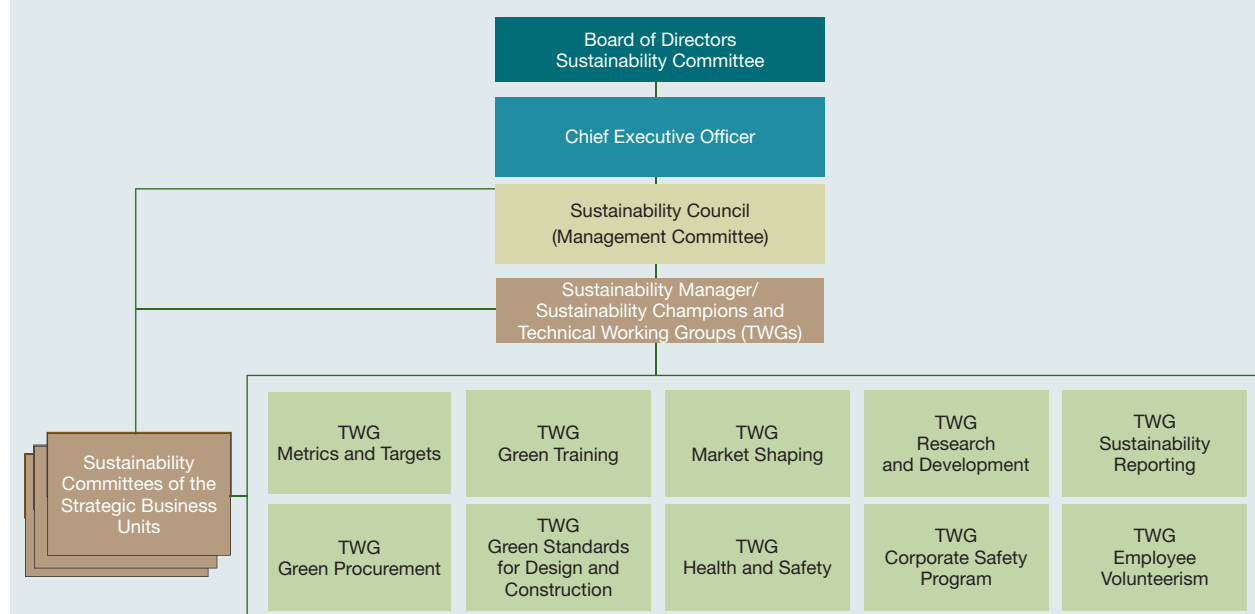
Board of Directors
Sustainability Committee

Chief Executive Officer

Sustainability Council
(Management Committee)

Sustainability Manager/
Sustainability Champions and
Technical Working Groups (TWGs)

Sustainability Committees of the Strategic Business Units

TWG
Metrics and Targets

TWG
Green Training

TWG
Market Shaping

TWG
Research and Development

TWG
Sustainability Reporting

TWG
Green Procurement

TWG
Green Standards for Design and Construction

TWG
Health and Safety

TWG
Corporate Safety Program

TWG
Employee Volunteerism